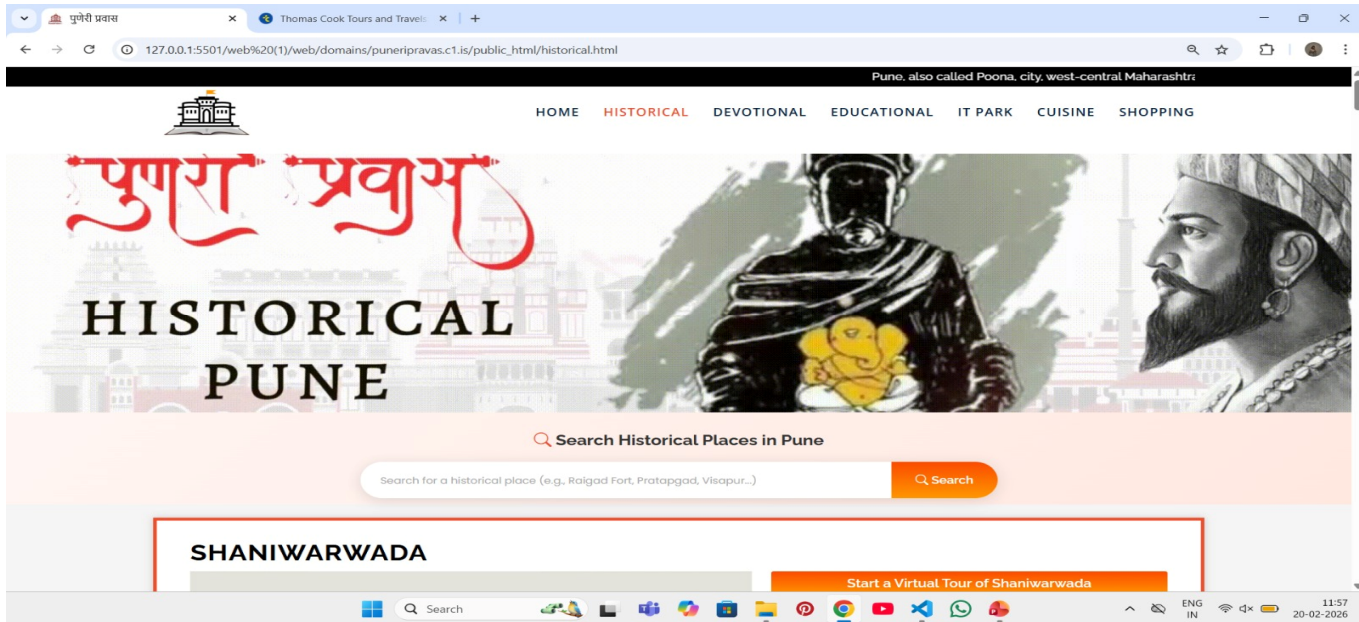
पुणेरी प्रवास ×
Thomas Cook Tours and Travels ×
+

127.0.0.1:5501/web%20(1)/web/domains/puneripravas.c1.is/public_html/historical.html

Pune, also called Poona, city, west-central Maharashtra

HOME HISTORICAL DEVOTIONAL EDUCATIONAL IT PARK CUISINE SHOPPING

पुणेरी प्रवास

HISTORICAL PUNE

Search Historical Places in Pune

Search for a historical place (e.g., Raigad Fort, Pratapgad, Visapur...)

Search

SHANIWARWADA

Start a Virtual Tour of Shaniwarwada

Search

ENG IN

11:57
20-02-2026